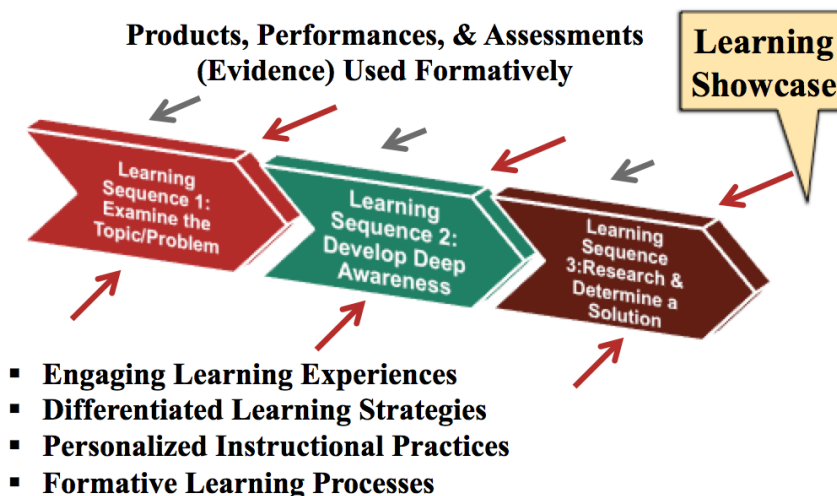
Products, Performances, & Assessments (Evidence) Used Formatively

Learning Showcase

Learning Sequence 1: Examine the Topic/Problem

Learning Sequence 2: Develop Deep Awareness

Learning Sequence 3:Research & Determine a Solution

- Engaging Learning Experiences
- Differentiated Learning Strategies
- Personalized Instructional Practices
- Formative Learning Processes